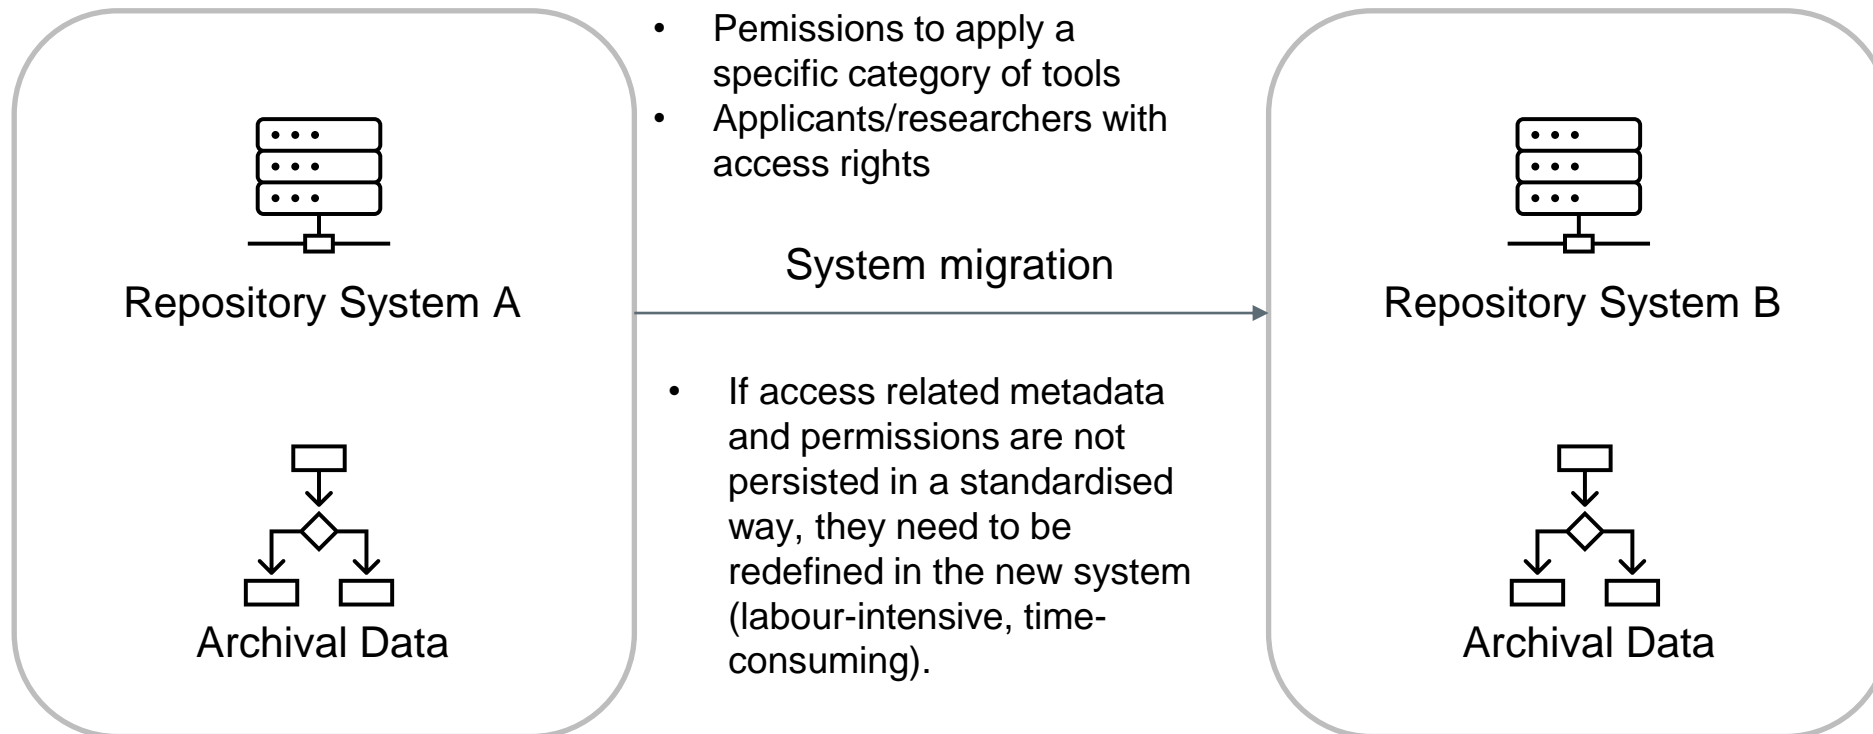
Repository System A

Archival Data

- Pemissions to apply a specific category of tools
- Applicants/researchers with access rights

System migration

- If access related metadata and permissions are not persisted in a standardised way, they need to be redefined in the new system (labour-intensive, time-consuming).

Repository System B

Archival Data